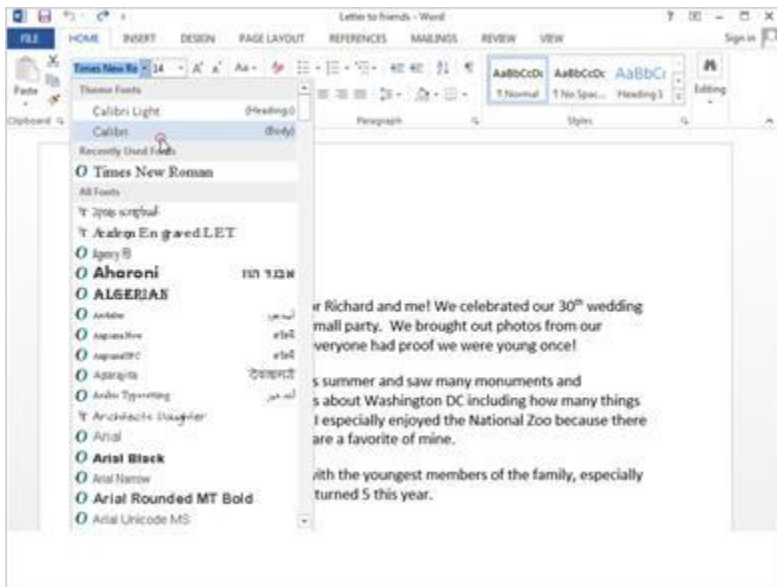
Letter to friends - Word

? – □ ×

FILE HOME INSERT DESIGN PAGE LAYOUT REFERENCES MAILINGS REVIEW VIEW Sign in

Paste Clipboard

Times New Ro 14 A A Aa

Theme Fonts

Calibri Light (Headings)

Calibri (Body)

Recently Used Fonts

Times New Roman

All Fonts

Agency FB

Aharoni אבגד הוז

ALGERIAN

Andalus

Angsana New

AngsanaUPC

Aparajita

Arabic Typesetting

Architects Daughter

Arial

Arial Black

Arial Narrow

Arial Rounded MT Bold

Arial Unicode MS

Paragraph

AaBbCcDc ¶ Normal

AaBbCcDc ¶ No Spac...

AaBbCc Heading 1

Styles

Editing

r Richard and me! We celebrated our 30th wedding mall party. We brought out photos from our veryone had proof we were young once!

s summer and saw many monuments and s about Washington DC including how many things I especially enjoyed the National Zoo because there are a favorite of mine.

ith the youngest members of the family, especially turned 5 this year.